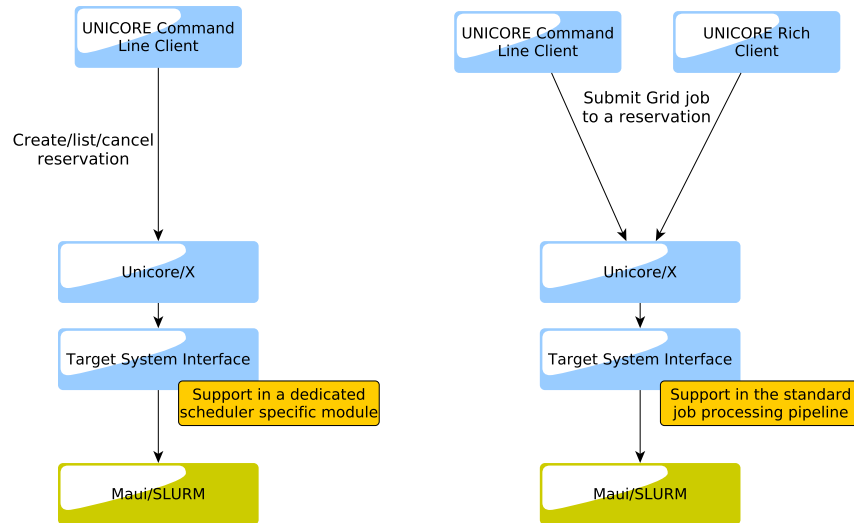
UNICORE Command Line Client

Create/list/cancel reservation

Unicore/X

Target System Interface

Support in a dedicated scheduler specific module

Maui/SLURM

UNICORE Command Line Client

UNICORE Rich Client

Submit Grid job to a reservation

Unicore/X

Target System Interface

Support in the standard job processing pipeline

Maui/SLURM